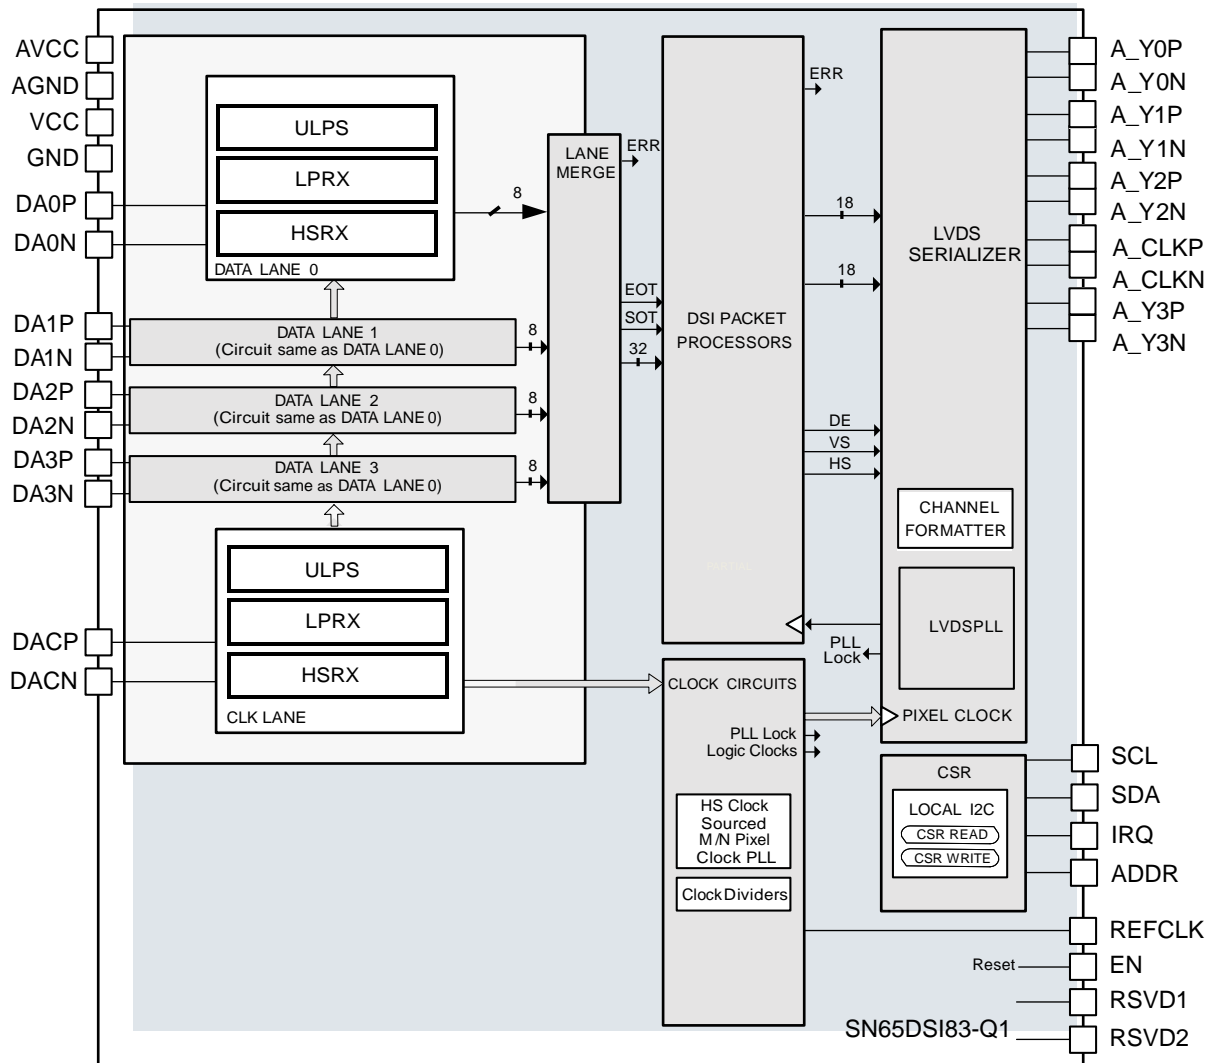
AVCC
AGND
VCC
GND
DA0P
DA0N
DA1P
DA1N
DA2P
DA2N
DA3P
DA3N
DACP
DACN

ULPS
LPRX
HSRX
DATA LANE 0
8

DATA LANE 1
(Circuit same as DATA LANE 0)
8
DATA LANE 2
(Circuit same as DATA LANE 0)
8
DATA LANE 3
(Circuit same as DATA LANE 0)
8

ULPS
LPRX
HSRX
CLK LANE

LANE MERGE
ERR
EOT
SOT
32

ERR
DSI PACKET PROCESSORS
18
18
DE
VS
HS

LVDS SERIALIZER
CHANNEL FORMATTER
LVDSPLL
PLL Lock
PIXEL CLOCK

CLOCK CIRCUITS
PLL Lock
Logic Clocks
HS Clock Sourced M/N Pixel Clock PLL
Clock Dividers

CSR
LOCAL I2C
CSR READ
CSR WRITE

A_Y0P
A_Y0N
A_Y1P
A_Y1N
A_Y2P
A_Y2N
A_CLKP
A_CLKN
A_Y3P
A_Y3N
SCL
SDA
IRQ
ADDR
REFCLK
Reset
EN
RSVD1
SN65DSI83-Q1
RSVD2